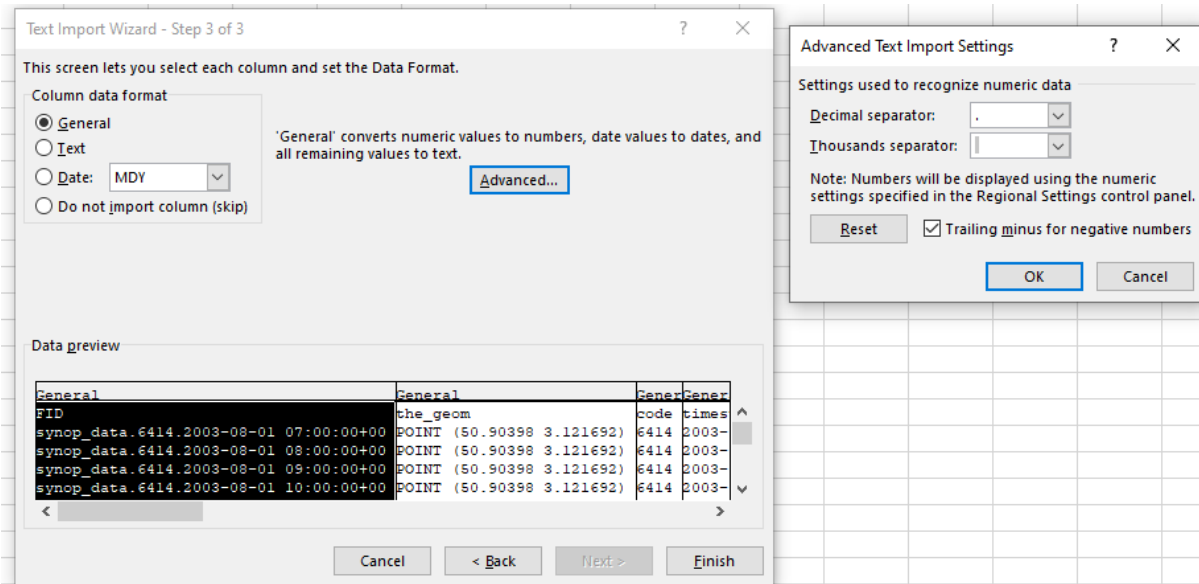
Text Import Wizard - Step 3 of 3

?

This screen lets you select each column and set the Data Format.

Column data format

General

Text

Date: MDY

Do not import column (skip)

'General' converts numeric values to numbers, date values to dates, and all remaining values to text.

Advanced...

Data preview

| General | General | Gener | Gener |
|---|---|---|---|
| FID | the_geom | code | times |
| synop_data.6414.2003-08-01 07:00:00+00 | POINT (50.90398 3.121692) | 6414 | 2003- |
| synop_data.6414.2003-08-01 08:00:00+00 | POINT (50.90398 3.121692) | 6414 | 2003- |
| synop_data.6414.2003-08-01 09:00:00+00 | POINT (50.90398 3.121692) | 6414 | 2003- |
| synop_data.6414.2003-08-01 10:00:00+00 | POINT (50.90398 3.121692) | 6414 | 2003- |

Cancel < Back Next > Finish

Advanced Text Import Settings

?

Settings used to recognize numeric data

Decimal separator: .

Thousands separator:

Note: Numbers will be displayed using the numeric settings specified in the Regional Settings control panel.

Reset

Trailing minus for negative numbers

OK Cancel